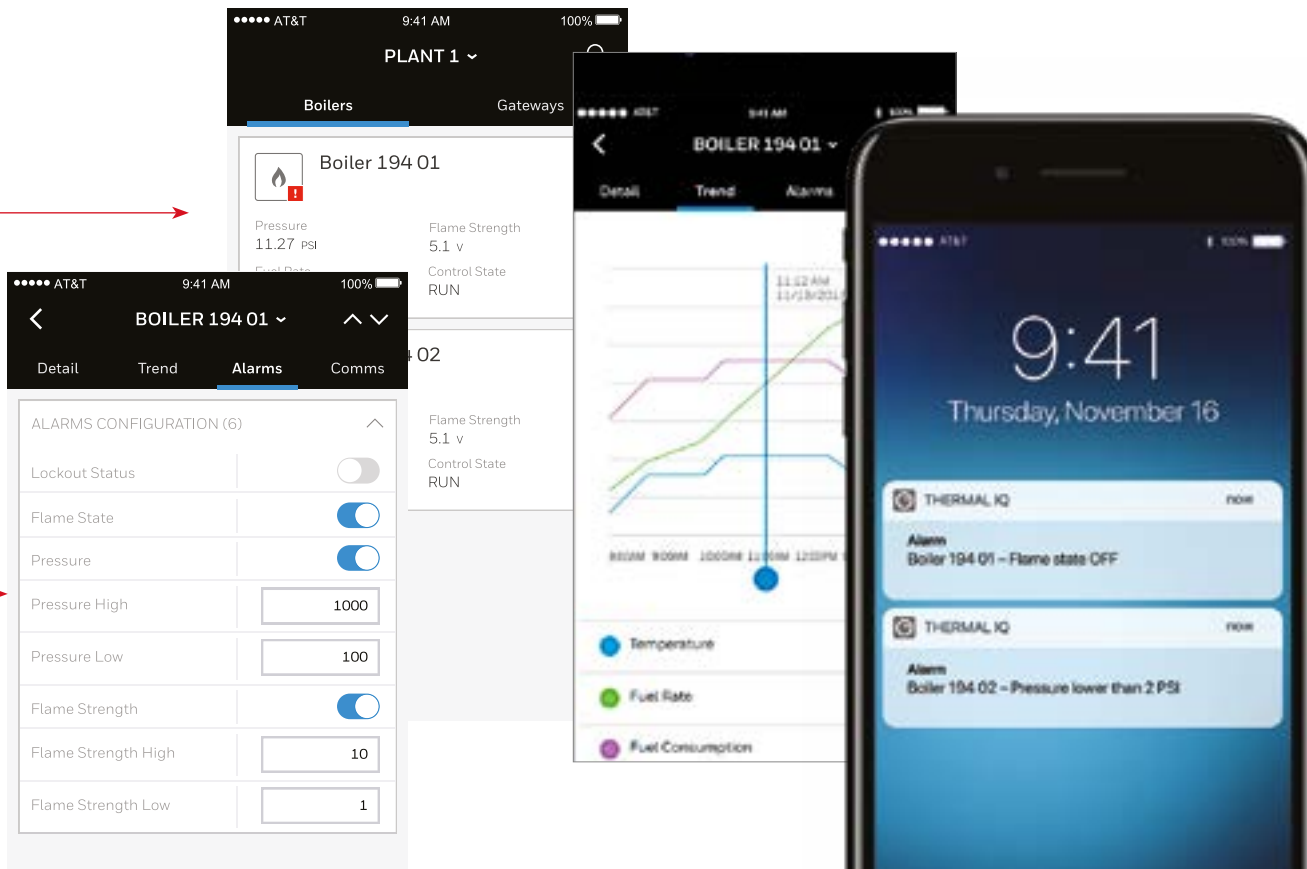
●●●●● AT&T 9:41 AM 100%

PLANT 1

Boilers Gateways

Boiler 194 01

Pressure
11.27 PSI

Flame Strength
5.1 V

Control State
RUN

4 02

Flame Strength
5.1 V

Control State
RUN

●●●●● AT&T 9:41 AM 100%

BOILER 194 01

Detail Trend Alarms Comms

ALARMS CONFIGURATION (6)

Lockout Status

Flame State

Pressure

Pressure High 1000

Pressure Low 100

Flame Strength

Flame Strength High 10

Flame Strength Low 1

●●●●● AT&T 9:41 AM

BOILER 194 01

Detail Trend Alarms

11:12 AM
11/18/201

800AM 900AM 1000AM 1100AM 1200PM

Temperature

Fuel Rate

Fuel Consumption

●●●●● AT&T 100%

9:41

Thursday, November 16

THERMAL IQ now
Alarm
Boiler 194 01 – Flame state OFF

THERMAL IQ now
Alarm
Boiler 194 02 – Pressure lower than 2 PSI